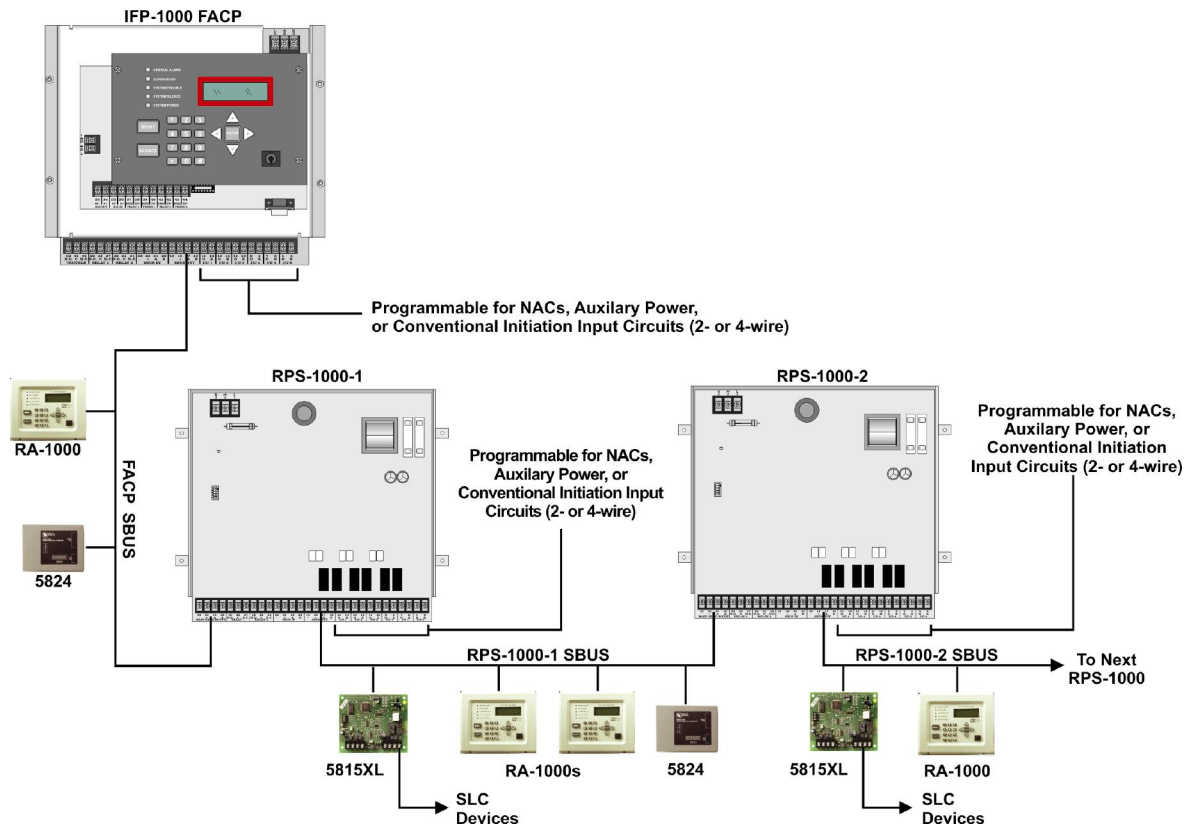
IFP-1000 FACP

RESET
SILENCE

Programmable for NACs, Auxilary Power, or Conventional Initiation Input Circuits (2- or 4-wire)

RA-1000

FACP SBUS

5824

RPS-1000-1

Programmable for NACs, Auxilary Power, or Conventional Initiation Input Circuits (2- or 4-wire)

RPS-1000-2

Programmable for NACs, Auxilary Power, or Conventional Initiation Input Circuits (2- or 4-wire)

RPS-1000-1 SBUS

RPS-1000-2 SBUS

To Next RPS-1000

5815XL

RA-1000s

5824

5815XL

RA-1000

SLC Devices

SLC Devices